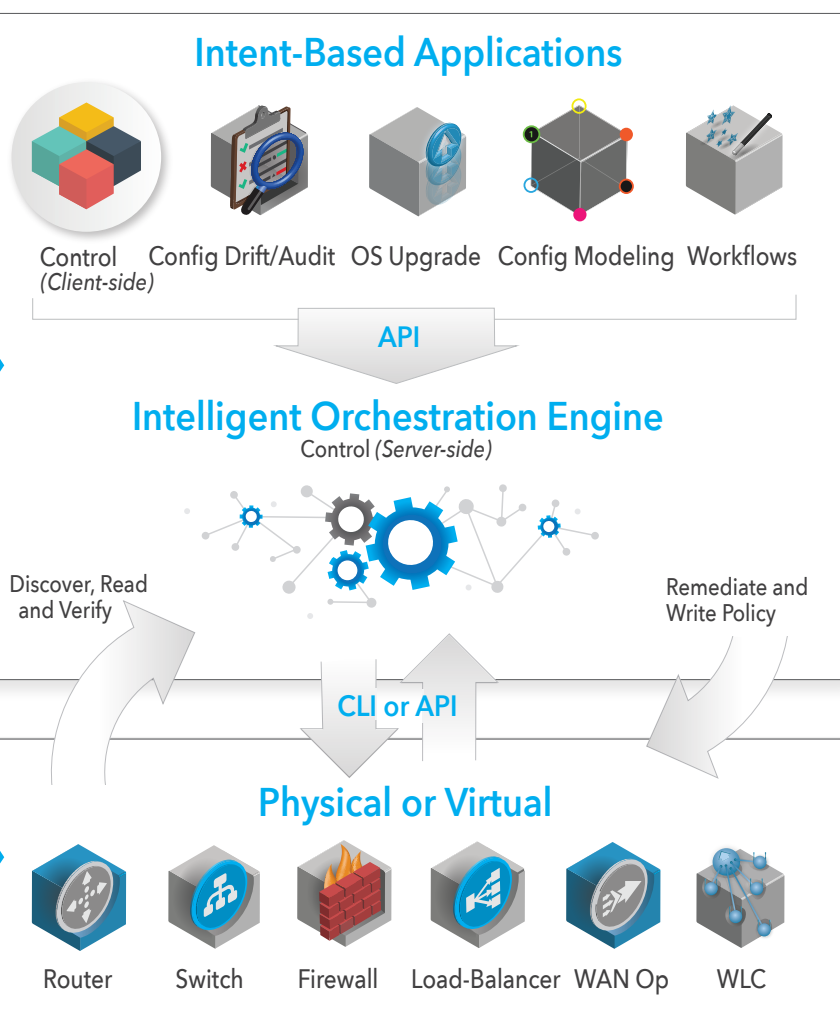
Intent-Based Applications

Control (Client-side)

Config Drift/Audit

OS Upgrade

Config Modeling

Workflows

API

Intelligent Orchestration Engine

Control (Server-side)

Discover, Read and Verify

Remediate and Write Policy

CLI or API

Physical or Virtual

Router

Switch

Firewall

Load-Balancer

WAN Op

WLC